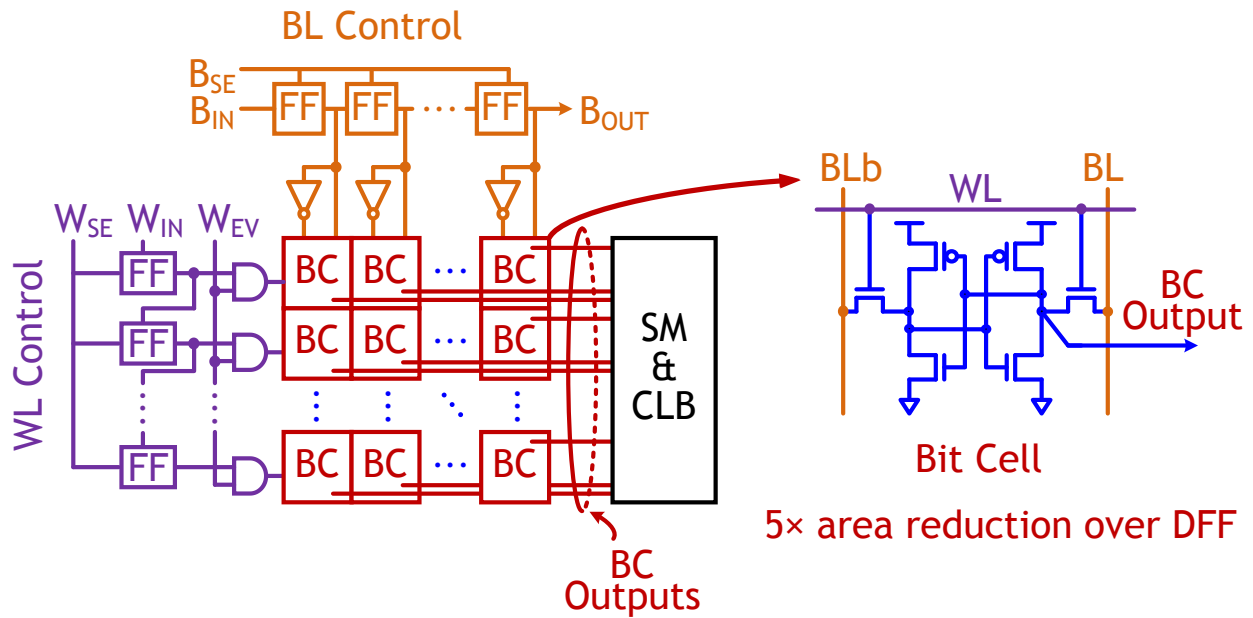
BL Control

$B_{SE}$
$B_{IN}$
FF FF ··· FF
$B_{OUT}$

WL Control

$W_{SE}$ $W_{IN}$ $W_{EV}$

FF
FF
FF

BC BC ··· BC
BC BC ··· BC
BC BC ··· BC

SM
&
CLB

BC
Outputs

BLb
WL
BL

BC
Output

Bit Cell

5× area reduction over DFF